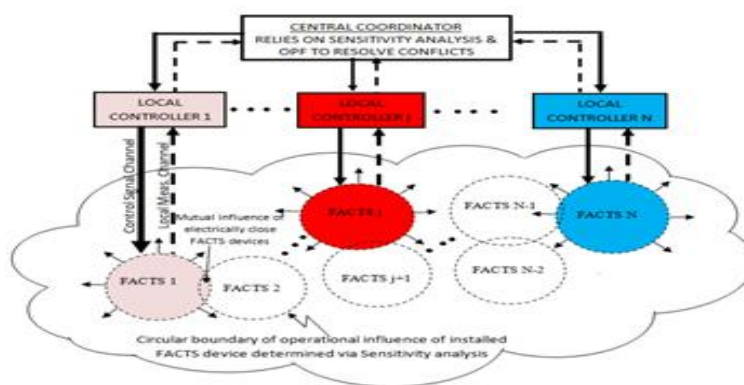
CENTRAL COORDINATOR
RELIES ON SENSITIVITY ANALYSIS & OPF TO RESOLVE CONFLICTS

LOCAL CONTROLLER 1

LOCAL CONTROLLER j

LOCAL CONTROLLER N

Control Signal Channel

Local Meas. Channel

Mutual influence of electrically close FACTS devices

FACTS j

FACTS N-1

FACTS N

FACTS 1

FACTS 2

FACTS j+1

FACTS N-2

Circular boundary of operational influence of installed FACTS device determined via Sensitivity analysis